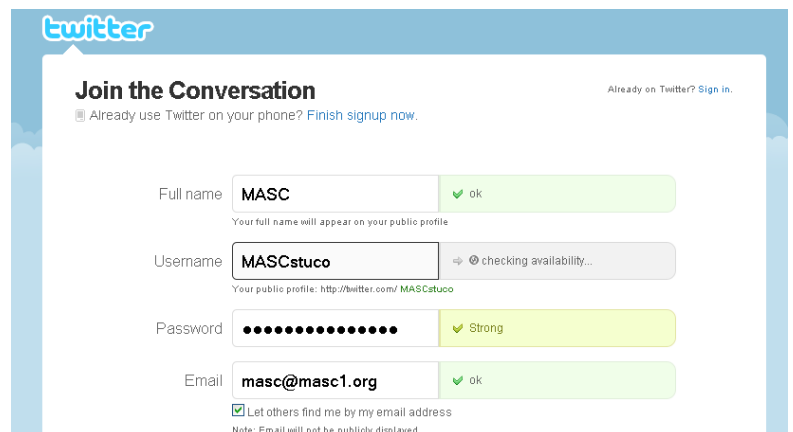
twitter

Join the Conversation

Already on Twitter? Sign in.

Already use Twitter on your phone? Finish signup now.

Full name MASC ok

Your full name will appear on your public profile

Username MASCstuco checking availability...

Your public profile: http://twitter.com/ MASCstuco

Password ●●●●●●●●●●●●●●● Strong

Email masc@masc1.org ok

Let others find me by my email address

Note: Email will not be publicly displayed